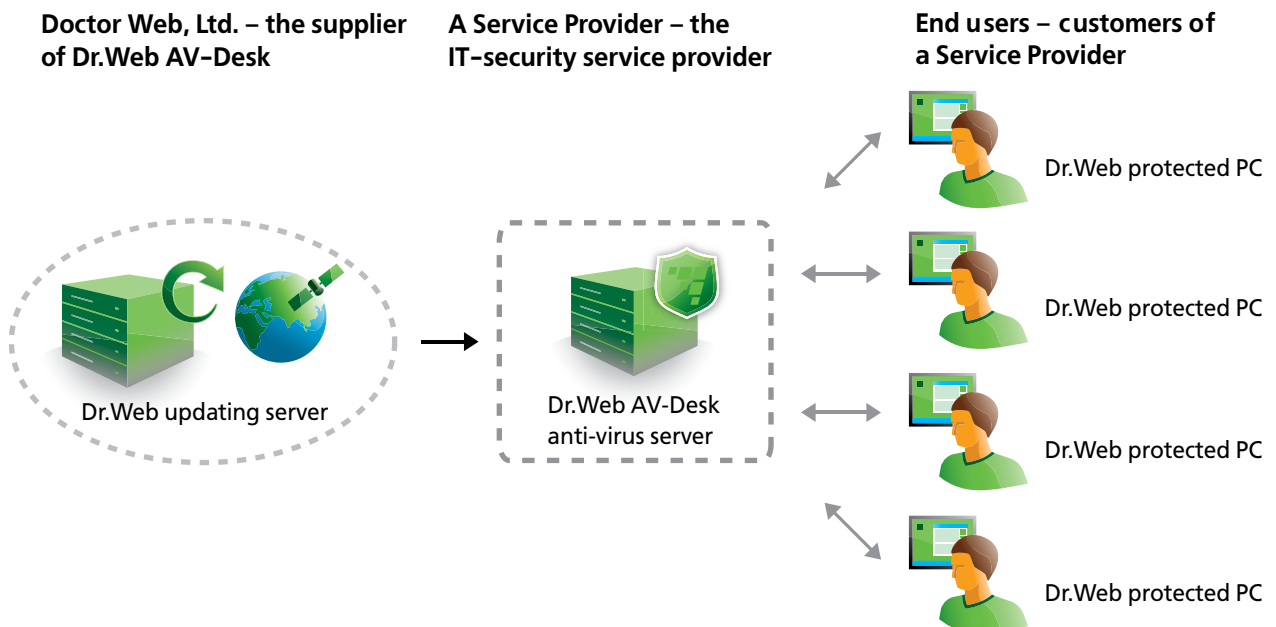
Doctor Web, Ltd. – the supplier of Dr.Web AV-Desk

A Service Provider – the IT-security service provider

End users – customers of a Service Provider

Dr.Web updating server

Dr.Web AV-Desk anti-virus server

Dr.Web protected PC

Dr.Web protected PC

Dr.Web protected PC

Dr.Web protected PC